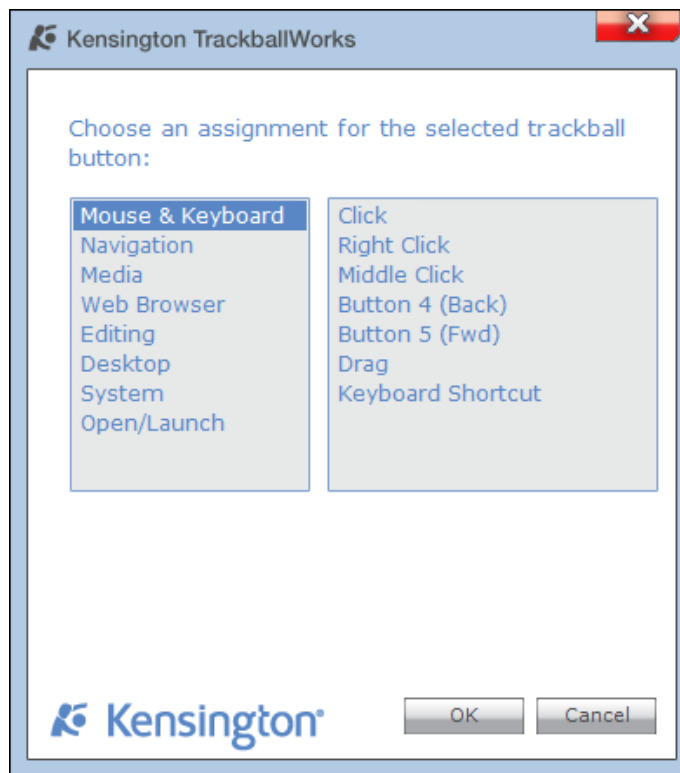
Kensington TrackballWorks

Choose an assignment for the selected trackball button:

Mouse & Keyboard
Navigation
Media
Web Browser
Editing
Desktop
System
Open/Launch

Click
Right Click
Middle Click
Button 4 (Back)
Button 5 (Fwd)
Drag
Keyboard Shortcut

Kensington

OK
Cancel